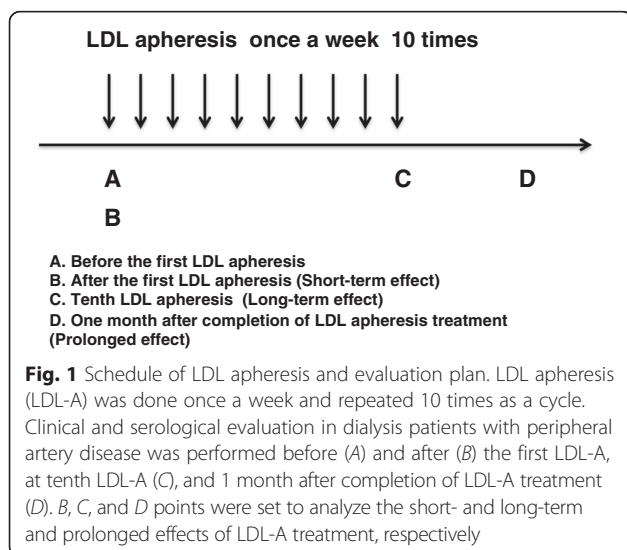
LDL apheresis once a week 10 times

A

B

C

D

A. Before the first LDL apheresis
B. After the first LDL apheresis (Short-term effect)
C. Tenth LDL apheresis (Long-term effect)
D. One month after completion of LDL apheresis treatment (Prolonged effect)

**Fig. 1** Schedule of LDL apheresis and evaluation plan. LDL apheresis (LDL-A) was done once a week and repeated 10 times as a cycle. Clinical and serological evaluation in dialysis patients with peripheral artery disease was performed before (*A*) and after (*B*) the first LDL-A, at tenth LDL-A (*C*), and 1 month after completion of LDL-A treatment (*D*). *B*, *C*, and *D* points were set to analyze the short- and long-term and prolonged effects of LDL-A treatment, respectively